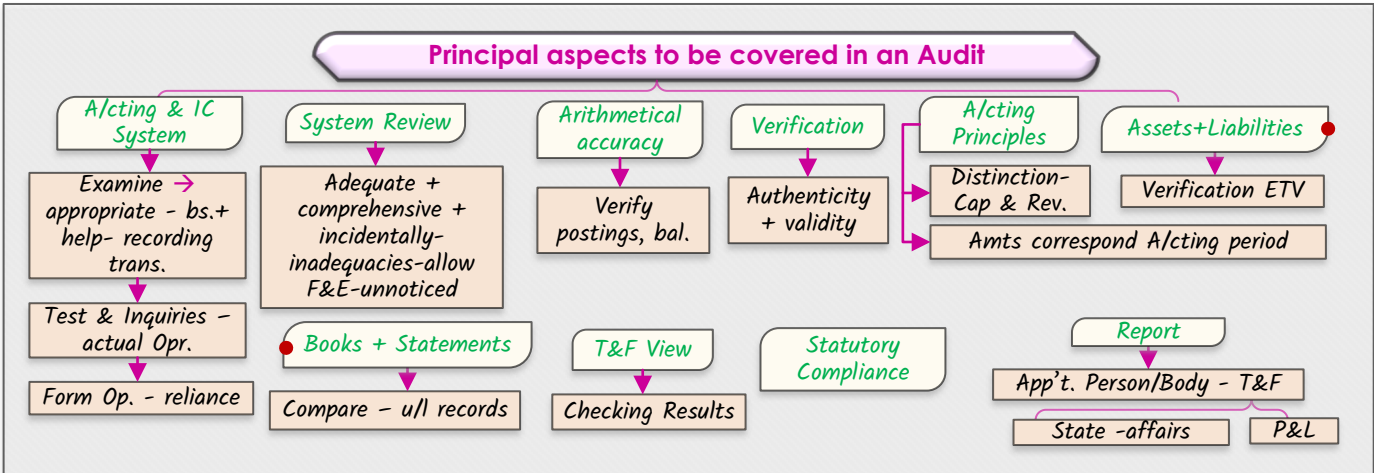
Principal aspects to be covered in an Audit

A/cting & IC System

Examine → appropriate - bs.+ help- recording trans.

Test & Inquiries – actual Opr.

Form Op. - reliance

System Review

Adequate + comprehensive + incidentally-inadequacies-allow F&E-unnoticed

Arithmetical accuracy

Verify postings, bal.

Verification

Authenticity + validity

A/cting Principles

Distinction-Cap & Rev.

Amts correspond A/cting period

Assets+Liabilities

Verification ETV

Books + Statements

Compare – u/l records

T&F View

Checking Results

Statutory Compliance

Report

App't. Person/Body - T&F

State -affairs

P&L